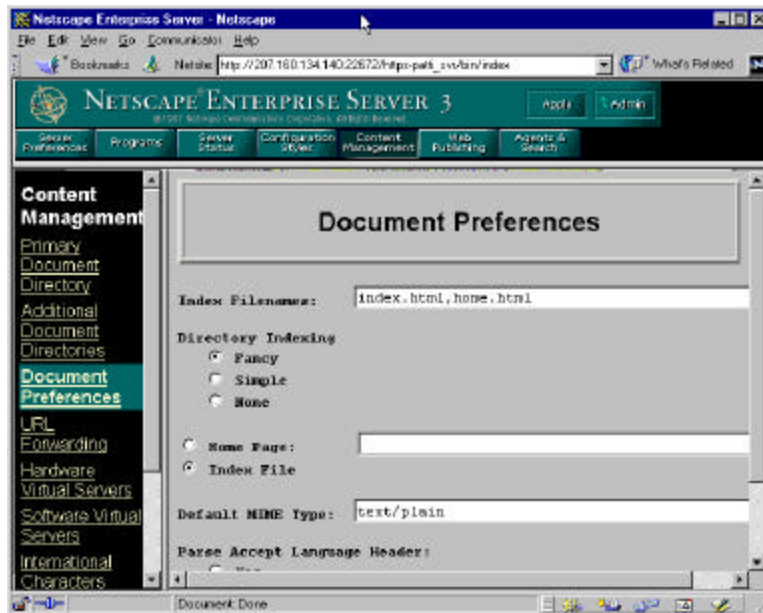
Netscape Enterprise Server - Netscape

File Edit View Go Communicator Help

Bookmarks Netsite: http://207.160.134.140:22672/https-patti_svr/bin/index What's Related

NETSCAPE ENTERPRISE SERVER 3

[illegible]

Apply Admin

Server Preferences | Programs | Server Status | Configuration Styles | Content Management | Web Publishing | Agents & Search

Content Management

Primary Document Directory

Additional Document Directories

Document Preferences

URL Forwarding

Hardware Virtual Servers

Software Virtual Servers

International Characters

Document Preferences

Index Filenames: index.html,home.html

Directory Indexing

Fancy

Simple

None

Home Page:

Index File

Default MIME Type: text/plain

Parse Accept Language Header:

Document: Done